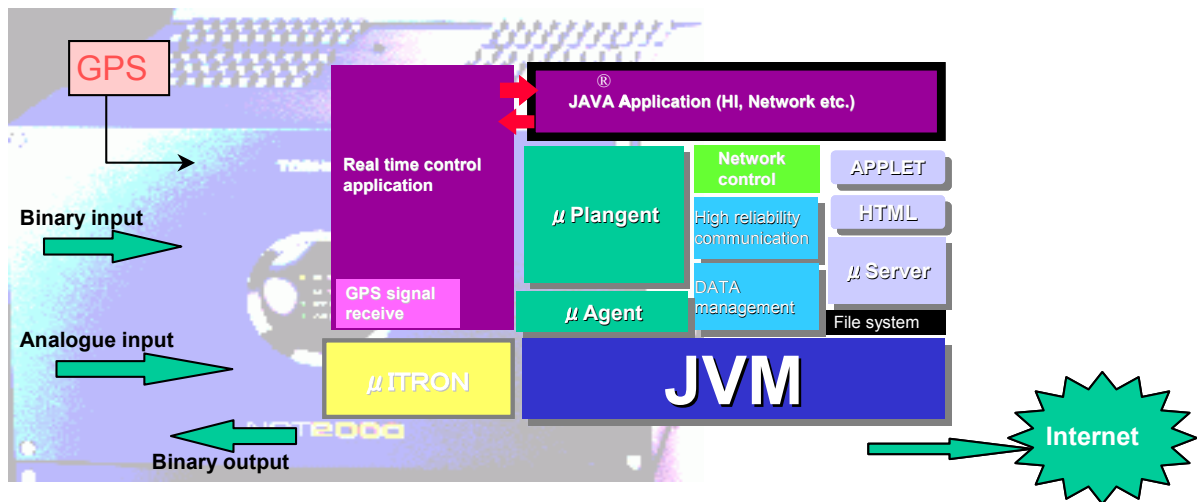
GPS

Binary input

Analogue input

Binary output

Real time control application

GPS signal receive

®
JAVA Application (HI, Network etc.)

$\mu$ Plangent

Network control

High reliability communication

DATA management

APPLET

HTML

$\mu$ Server

File system

$\mu$ Agent

$\mu$ ITRON

JVM

Internet

TOSHI

NOTEDOO